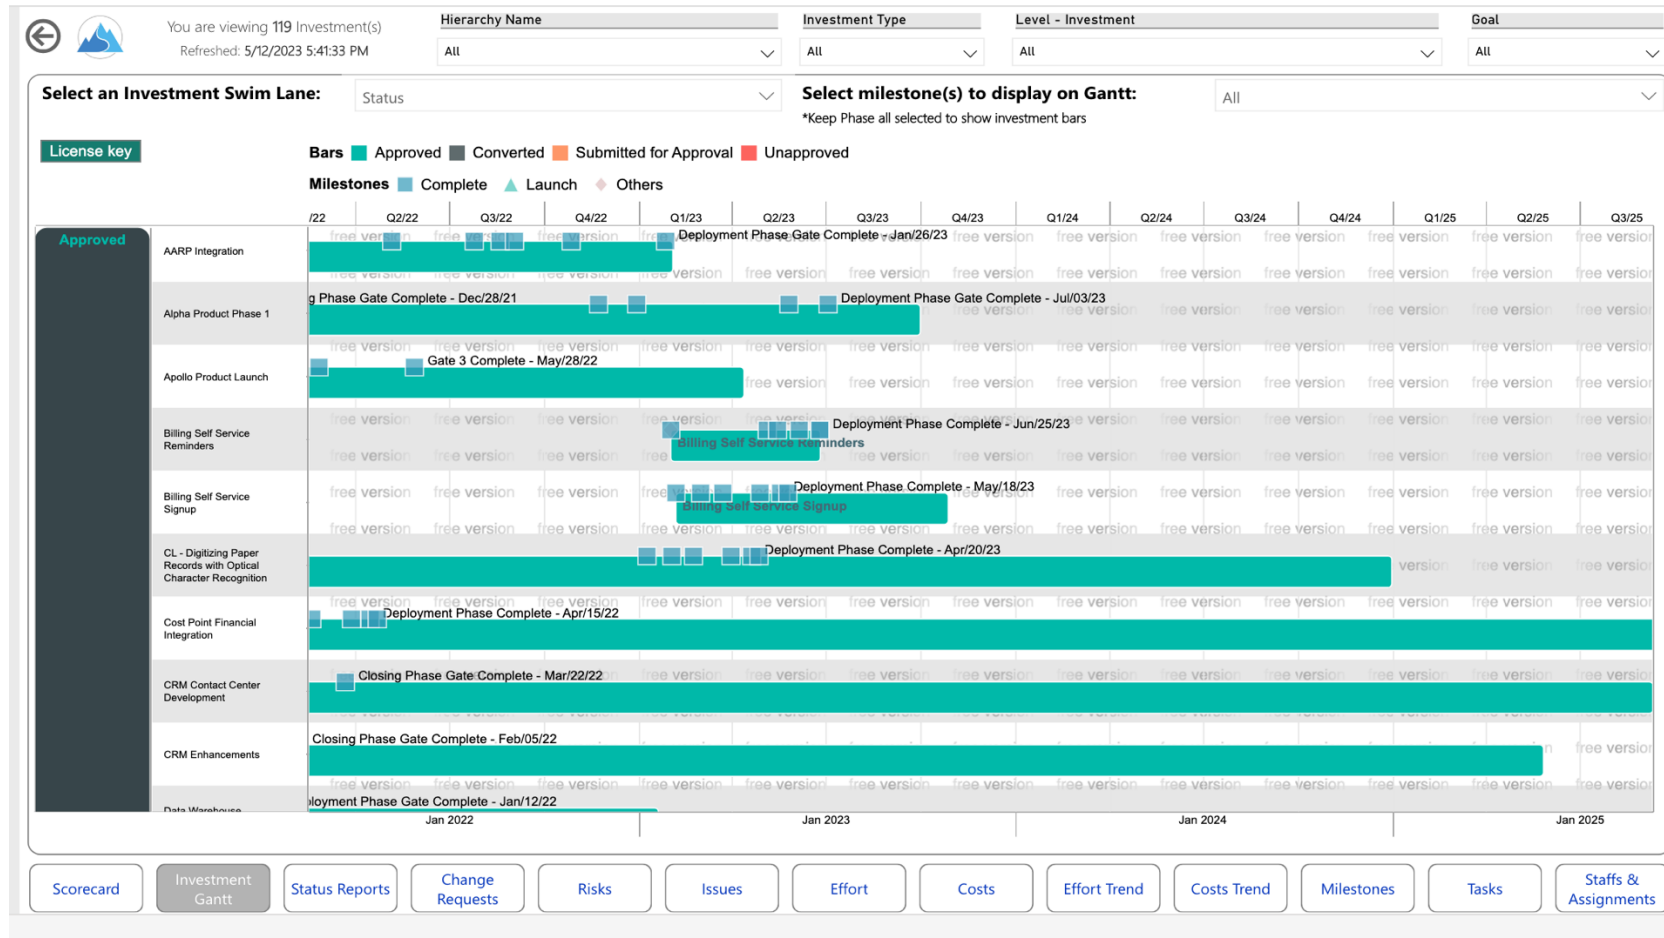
You are viewing 119 Investment(s)
Refreshed: 5/12/2023 5:41:33 PM

Hierarchy Name
All

Investment Type
All

Level - Investment
All

Goal
All

Select an Investment Swim Lane: Status

Select milestone(s) to display on Gantt: All
*Keep Phase all selected to show investment bars

License key

Bars Approved Converted Submitted for Approval Unapproved

Milestones Complete Launch Others

/22 Q2/22 Q3/22 Q4/22 Q1/23 Q2/23 Q3/23 Q4/23 Q1/24 Q2/24 Q3/24 Q4/24 Q1/25 Q2/25 Q3/25

Approved

AARP Integration
Deployment Phase Gate Complete - Jan/26/23

Alpha Product Phase 1
g Phase Gate Complete - Dec/28/21
Deployment Phase Gate Complete - Jul/03/23

Apollo Product Launch
Gate 3 Complete - May/28/22

Billing Self Service Reminders
Deployment Phase Complete - Jun/25/23
Billing Self Service Reminders

Billing Self Service Signup
Deployment Phase Complete - May/18/23
Billing Self Service Signup

CL - Digitizing Paper Records with Optical Character Recognition
Deployment Phase Complete - Apr/20/23

Cost Point Financial Integration
Deployment Phase Complete - Apr/15/22

CRM Contact Center Development
Closing Phase Gate Complete - Mar/22/22

CRM Enhancements
Closing Phase Gate Complete - Feb/05/22

Data Warehouse
loyment Phase Gate Complete - Jan/12/22

free version

Jan 2022 Jan 2023 Jan 2024 Jan 2025

Scorecard | Investment Gantt | Status Reports | Change Requests | Risks | Issues | Effort | Costs | Effort Trend | Costs Trend | Milestones | Tasks | Staffs & Assignments